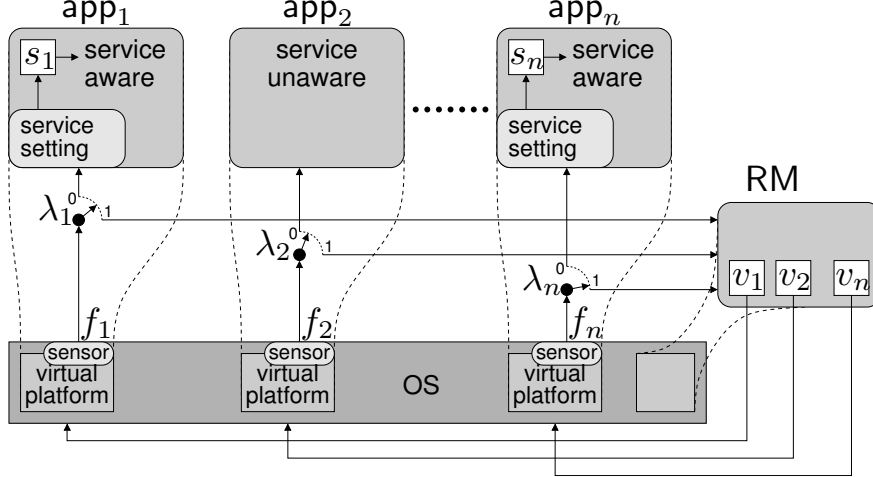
$\text{app}_1$

$s_1$ service aware

service setting

$\text{app}_2$

service unaware

$\text{app}_n$

$s_n$ service aware

service setting

RM

$\lambda_1$ 0 1

$\lambda_2$ 0 1

$\lambda_n$ 0 1

$v_1$ $v_2$ $v_n$

$f_1$

$f_2$

$f_n$

sensor virtual platform

sensor virtual platform

OS

sensor virtual platform